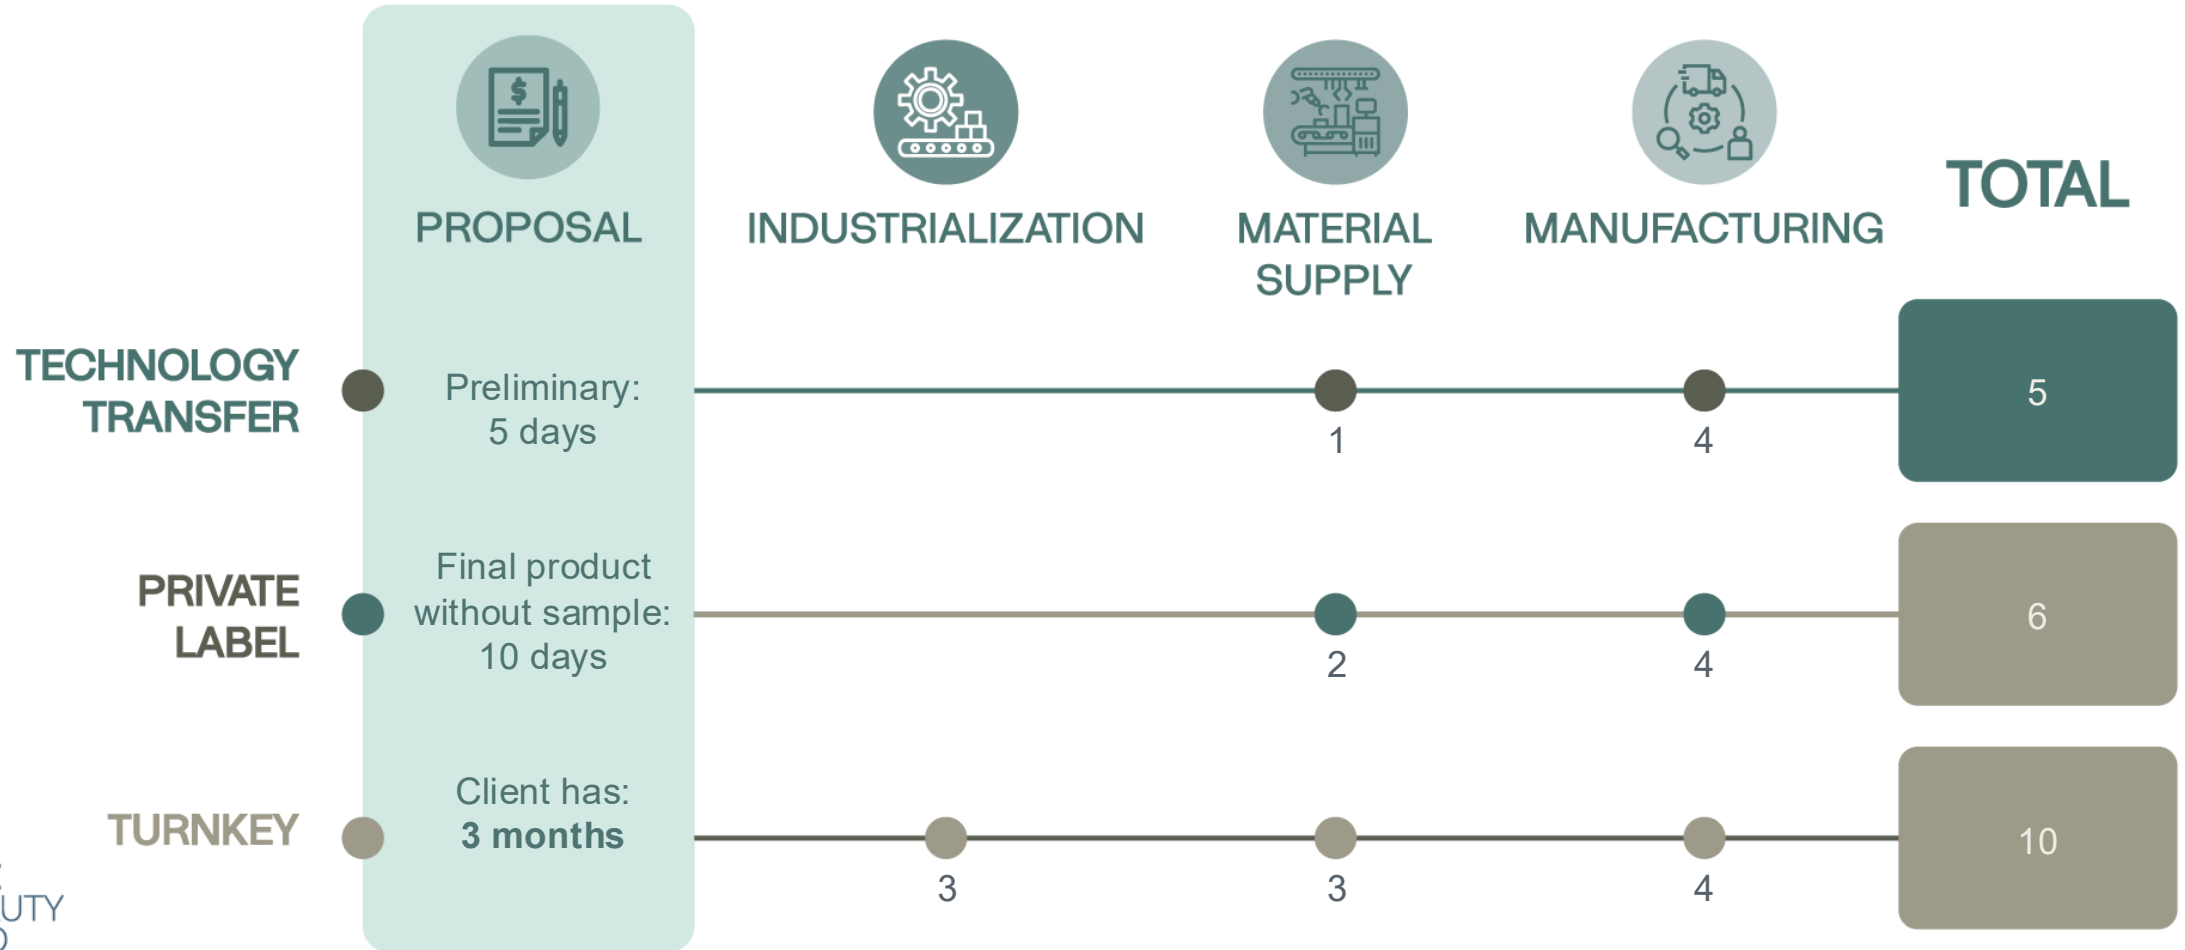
PROPOSAL

INDUSTRIALIZATION

MATERIAL SUPPLY

MANUFACTURING

TOTAL

TECHNOLOGY TRANSFER

Preliminary: 5 days

1

4

5

PRIVATE LABEL

Final product without sample: 10 days

2

4

6

TURNKEY

Client has: **3 months**

3

3

4

10

UTY